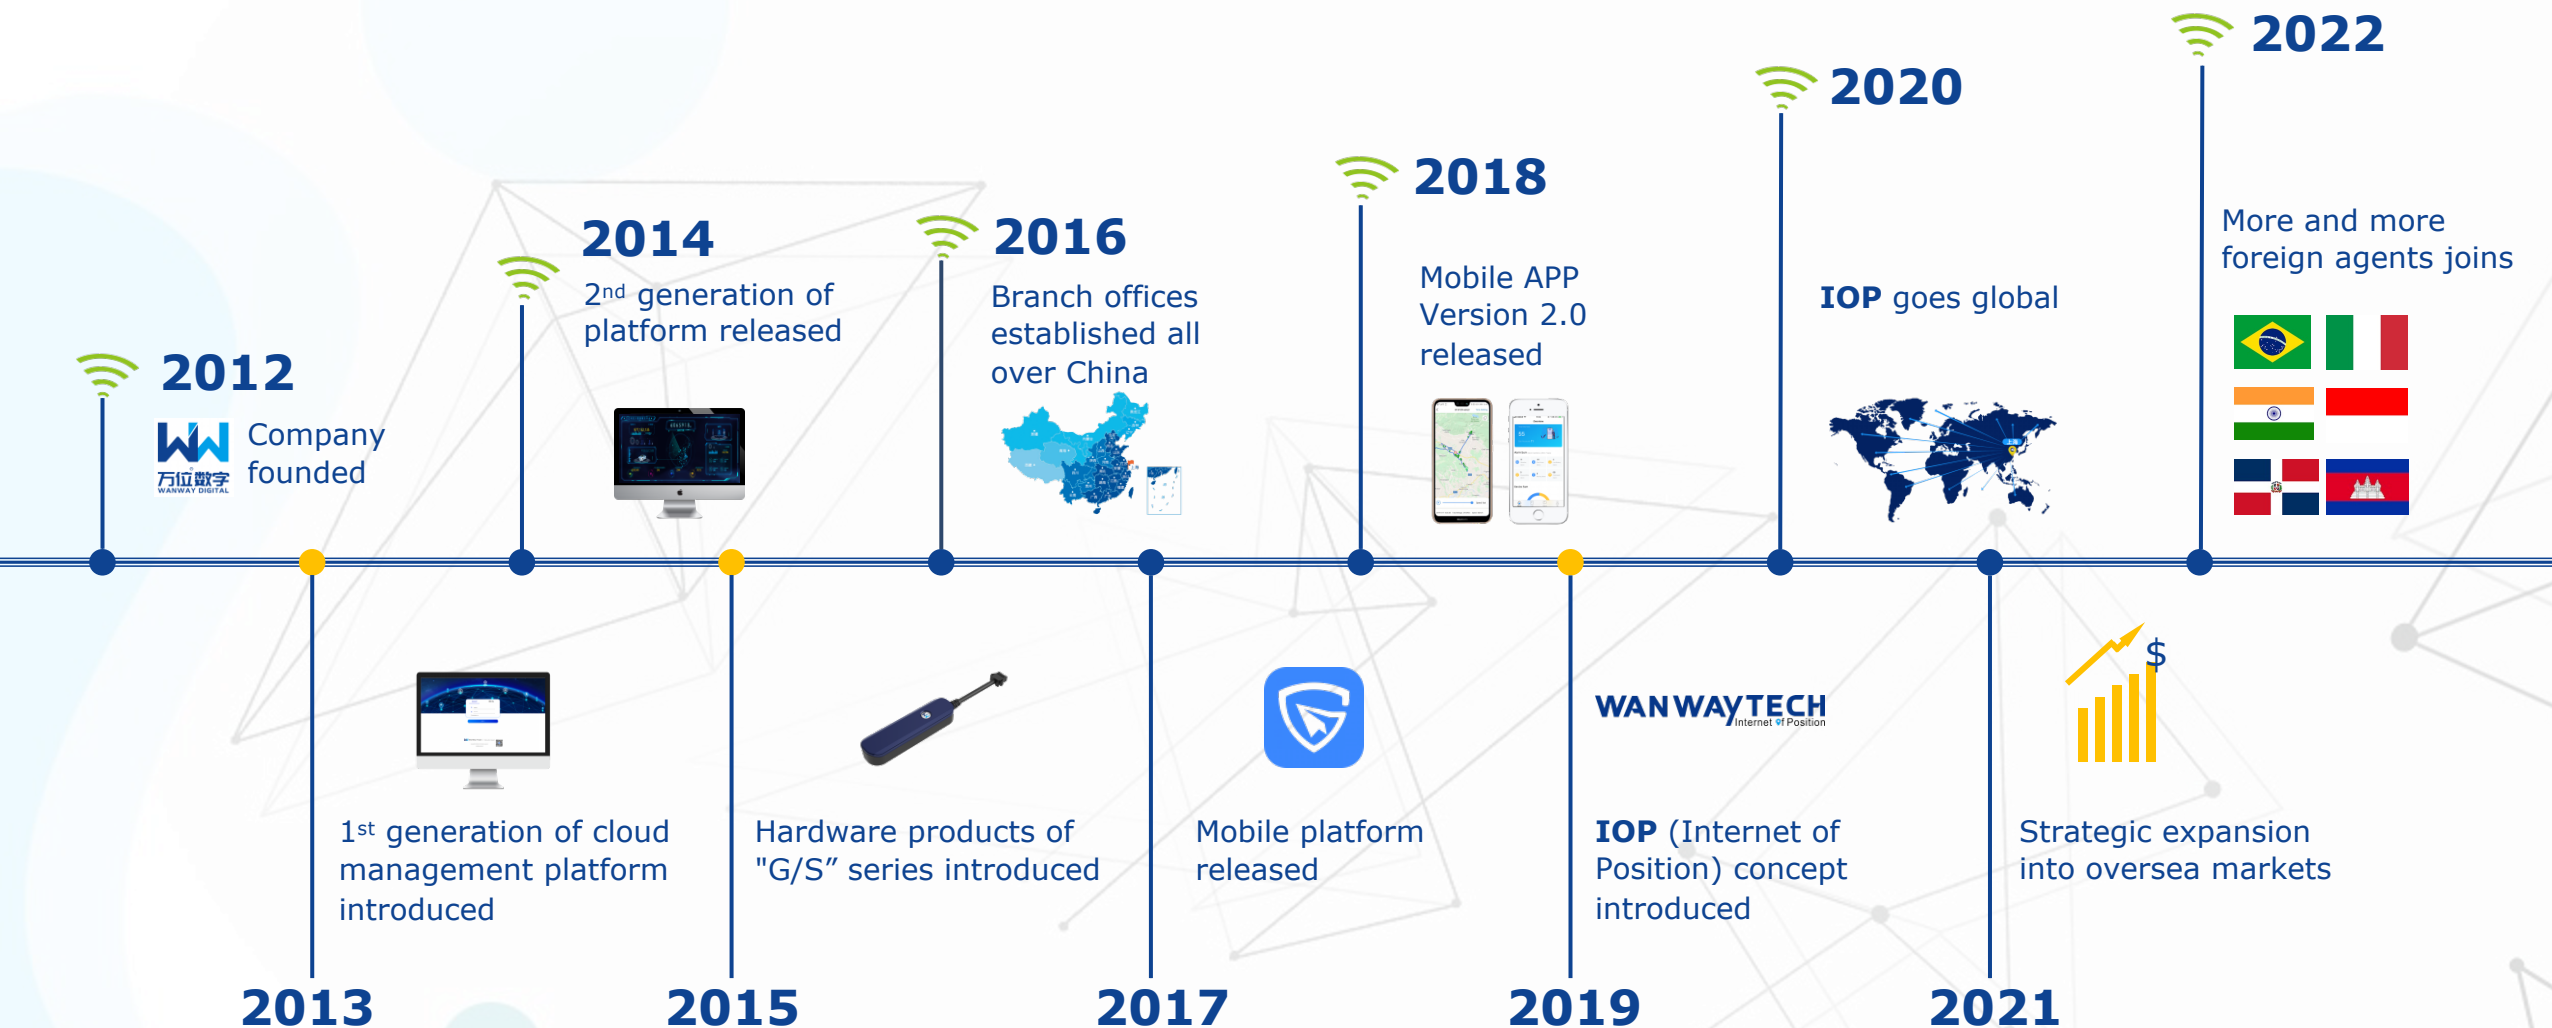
2012

万位数字 WANWAY DIGITAL

Company founded

2014

2$^{nd}$ generation of platform released

2016

Branch offices established all over China

2018

Mobile APP Version 2.0 released

2020

IOP goes global

2022

More and more foreign agents joins

1$^{st}$ generation of cloud management platform introduced

2013

Hardware products of "G/S" series introduced

2015

Mobile platform released

2017

WANWAYTECH Internet of Position

IOP (Internet of Position) concept introduced

2019

$

Strategic expansion into oversea markets

2021